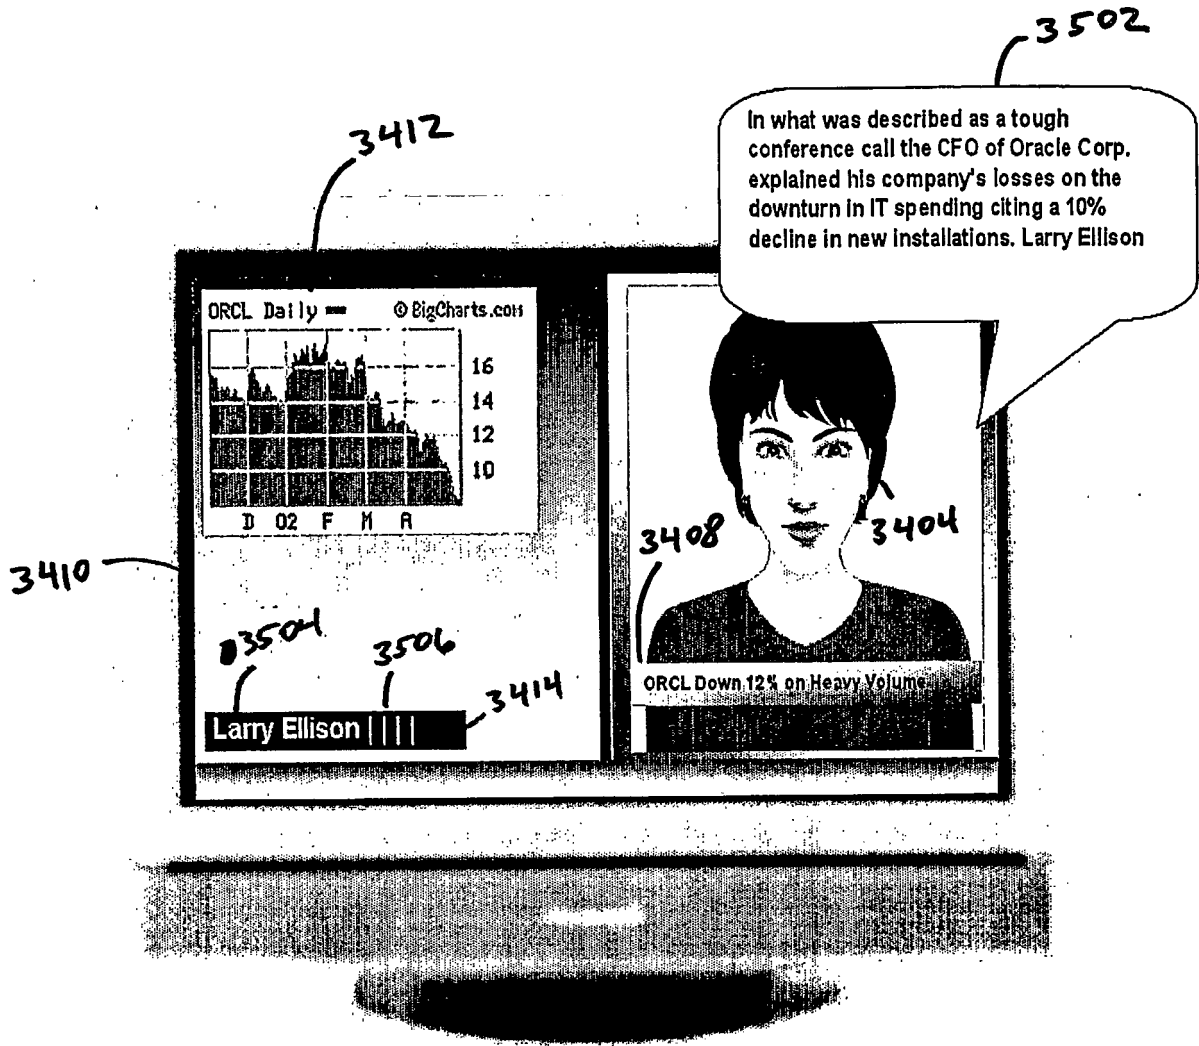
3502

3412

In what was described as a tough conference call the CFO of Oracle Corp. explained his company's losses on the downturn in IT spending citing a 10% decline in new installations. Larry Ellison

ORCL Daily © BigCharts.com

16
14
12
10

D 02 F M A

3408

3404

3410

3504

3506

3414

Larry Ellison | | | |

ORCL Down 12% on Heavy Volume